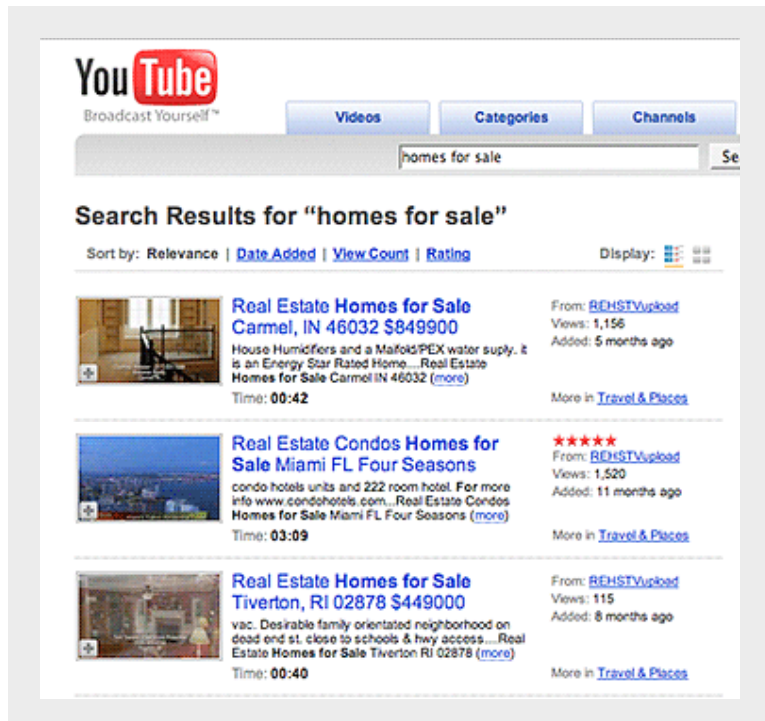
YouTube
Broadcast Yourself™

Videos | Categories | Channels

homes for sale | Se

Search Results for “homes for sale”

Sort by: Relevance | Date Added | View Count | Rating

Display:

Real Estate Homes for Sale Carmel, IN 46032 $849900
House Humidifiers and a Malfold/PEX water suply. it is an Energy Star Rated Home....Real Estate Homes for Sale Carmel IN 46032 (more)
Time: 00:42

From: REHSTVupload
Views: 1,156
Added: 5 months ago

More in Travel & Places

Real Estate Condos Homes for Sale Miami FL Four Seasons
condo hotels units and 222 room hotel. For more info www.condohotels.com...Real Estate Condos Homes for Sale Miami FL Four Seasons (more)
Time: 03:09

★★★★★
From: REHSTVupload
Views: 1,520
Added: 11 months ago

More in Travel & Places

Real Estate Homes for Sale Tiverton, RI 02878 $449000
vac. Desirable family orientated neighborhood on dead end st. close to schools & hwy access....Real Estate Homes for Sale Tiverton RI 02878 (more)
Time: 00:40

From: REHSTVupload
Views: 115
Added: 8 months ago

More in Travel & Places